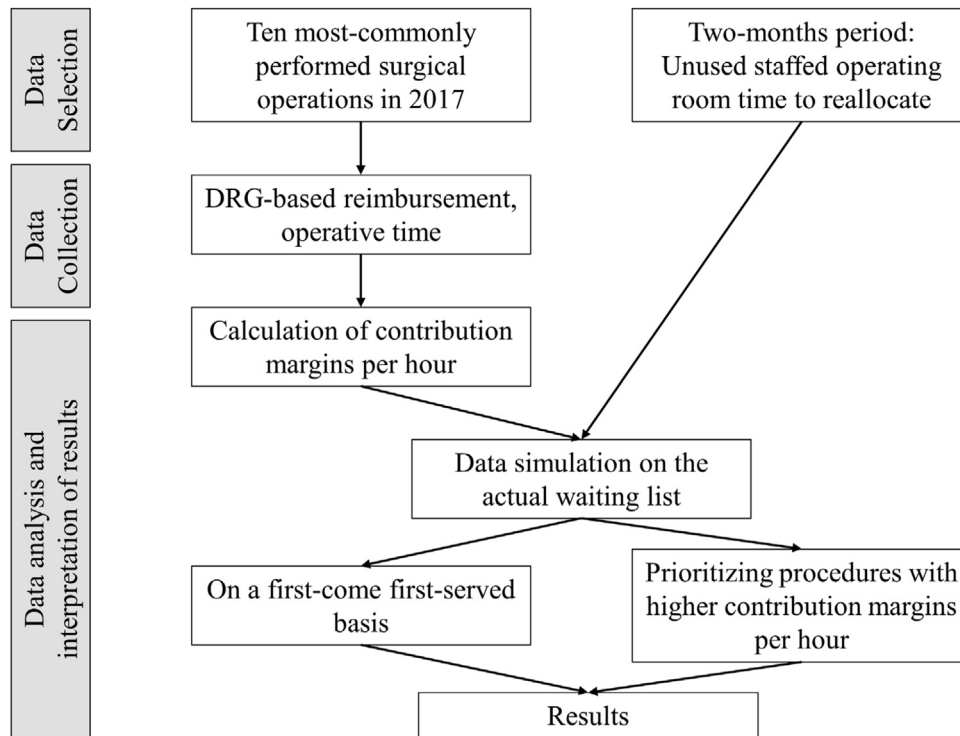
Data Selection

Data Collection

Data analysis and interpretation of results

Ten most-commonly performed surgical operations in 2017

Two-months period: Unused staffed operating room time to reallocate

DRG-based reimbursement, operative time

Calculation of contribution margins per hour

Data simulation on the actual waiting list

On a first-come first-served basis

Prioritizing procedures with higher contribution margins per hour

Results